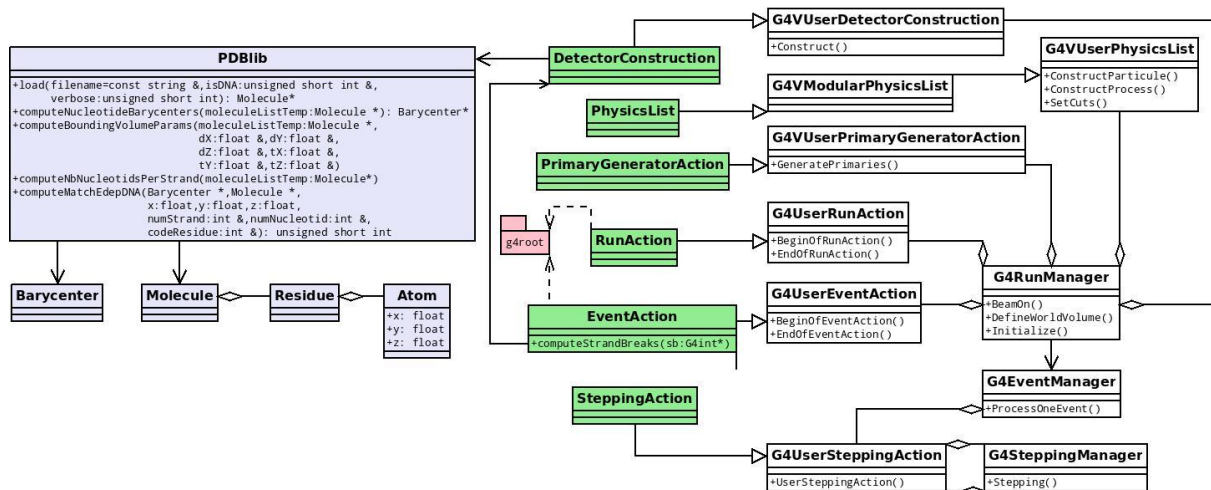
G4VUserDetectorConstruction
+Construct()

PDBlib
+load(filename=const string &,isDNA:unsigned short int &, verbose:unsigned short int): Molecule*
+computeNucleotideBarycenters(moleculeListTemp:Molecule *): Barycenter*
+computeBoundingVolumeParams(moleculeListTemp:Molecule *, dX:float &,dY:float &, dZ:float &,tX:float &, tY:float &,tZ:float &)
+computeNbNucleotidsPerStrand(moleculeListTemp:Molecule*)
+computeMatchEdepDNA(Barycenter *,Molecule *, x:float,y:float,z:float, numStrand:int &,numNucleotid:int &, codeResidue:int &): unsigned short int

DetectorConstruction

G4VUserPhysicsList
+ConstructParticule()
+ConstructProcess()
+SetCuts()

G4VModularPhysicsList

PhysicsList

G4VUserPrimaryGeneratorAction
+GeneratePrimaries()

PrimaryGeneratorAction

g4root

RunAction

G4UserRunAction
+BeginOfRunAction()
+EndOfRunAction()

G4RunManager
+BeamOn()
+DefineWorldVolume()
+Initialize()

Barycenter

Molecule

Residue

Atom
+x: float
+y: float
+z: float

EventAction
+computeStrandBreaks(sb:G4int*)

G4UserEventAction
+BeginOfEventAction()
+EndOfEventAction()

G4EventManager
+ProcessOneEvent()

SteppingAction

G4UserSteppingAction
+UserSteppingAction()

G4SteppingManager
+Stepping()